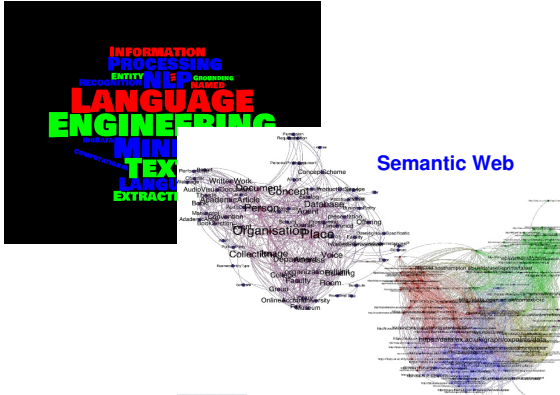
INFORMATION
PROCESSING
ENTITY
NLP
GROUNDING
RECOGNITION
NAMED
LANGUAGE
ENGINEERING
MINI
TEXT
LANGU
EXTRACTI

Semantic Web

Document
Concept
Person
Organisation
Place
Database
Collection
Faculty
Room
Online
University
Museum
Agent
Event
Voice
Building

http://data.southampton.ac.uk/graph/oxpoints/data